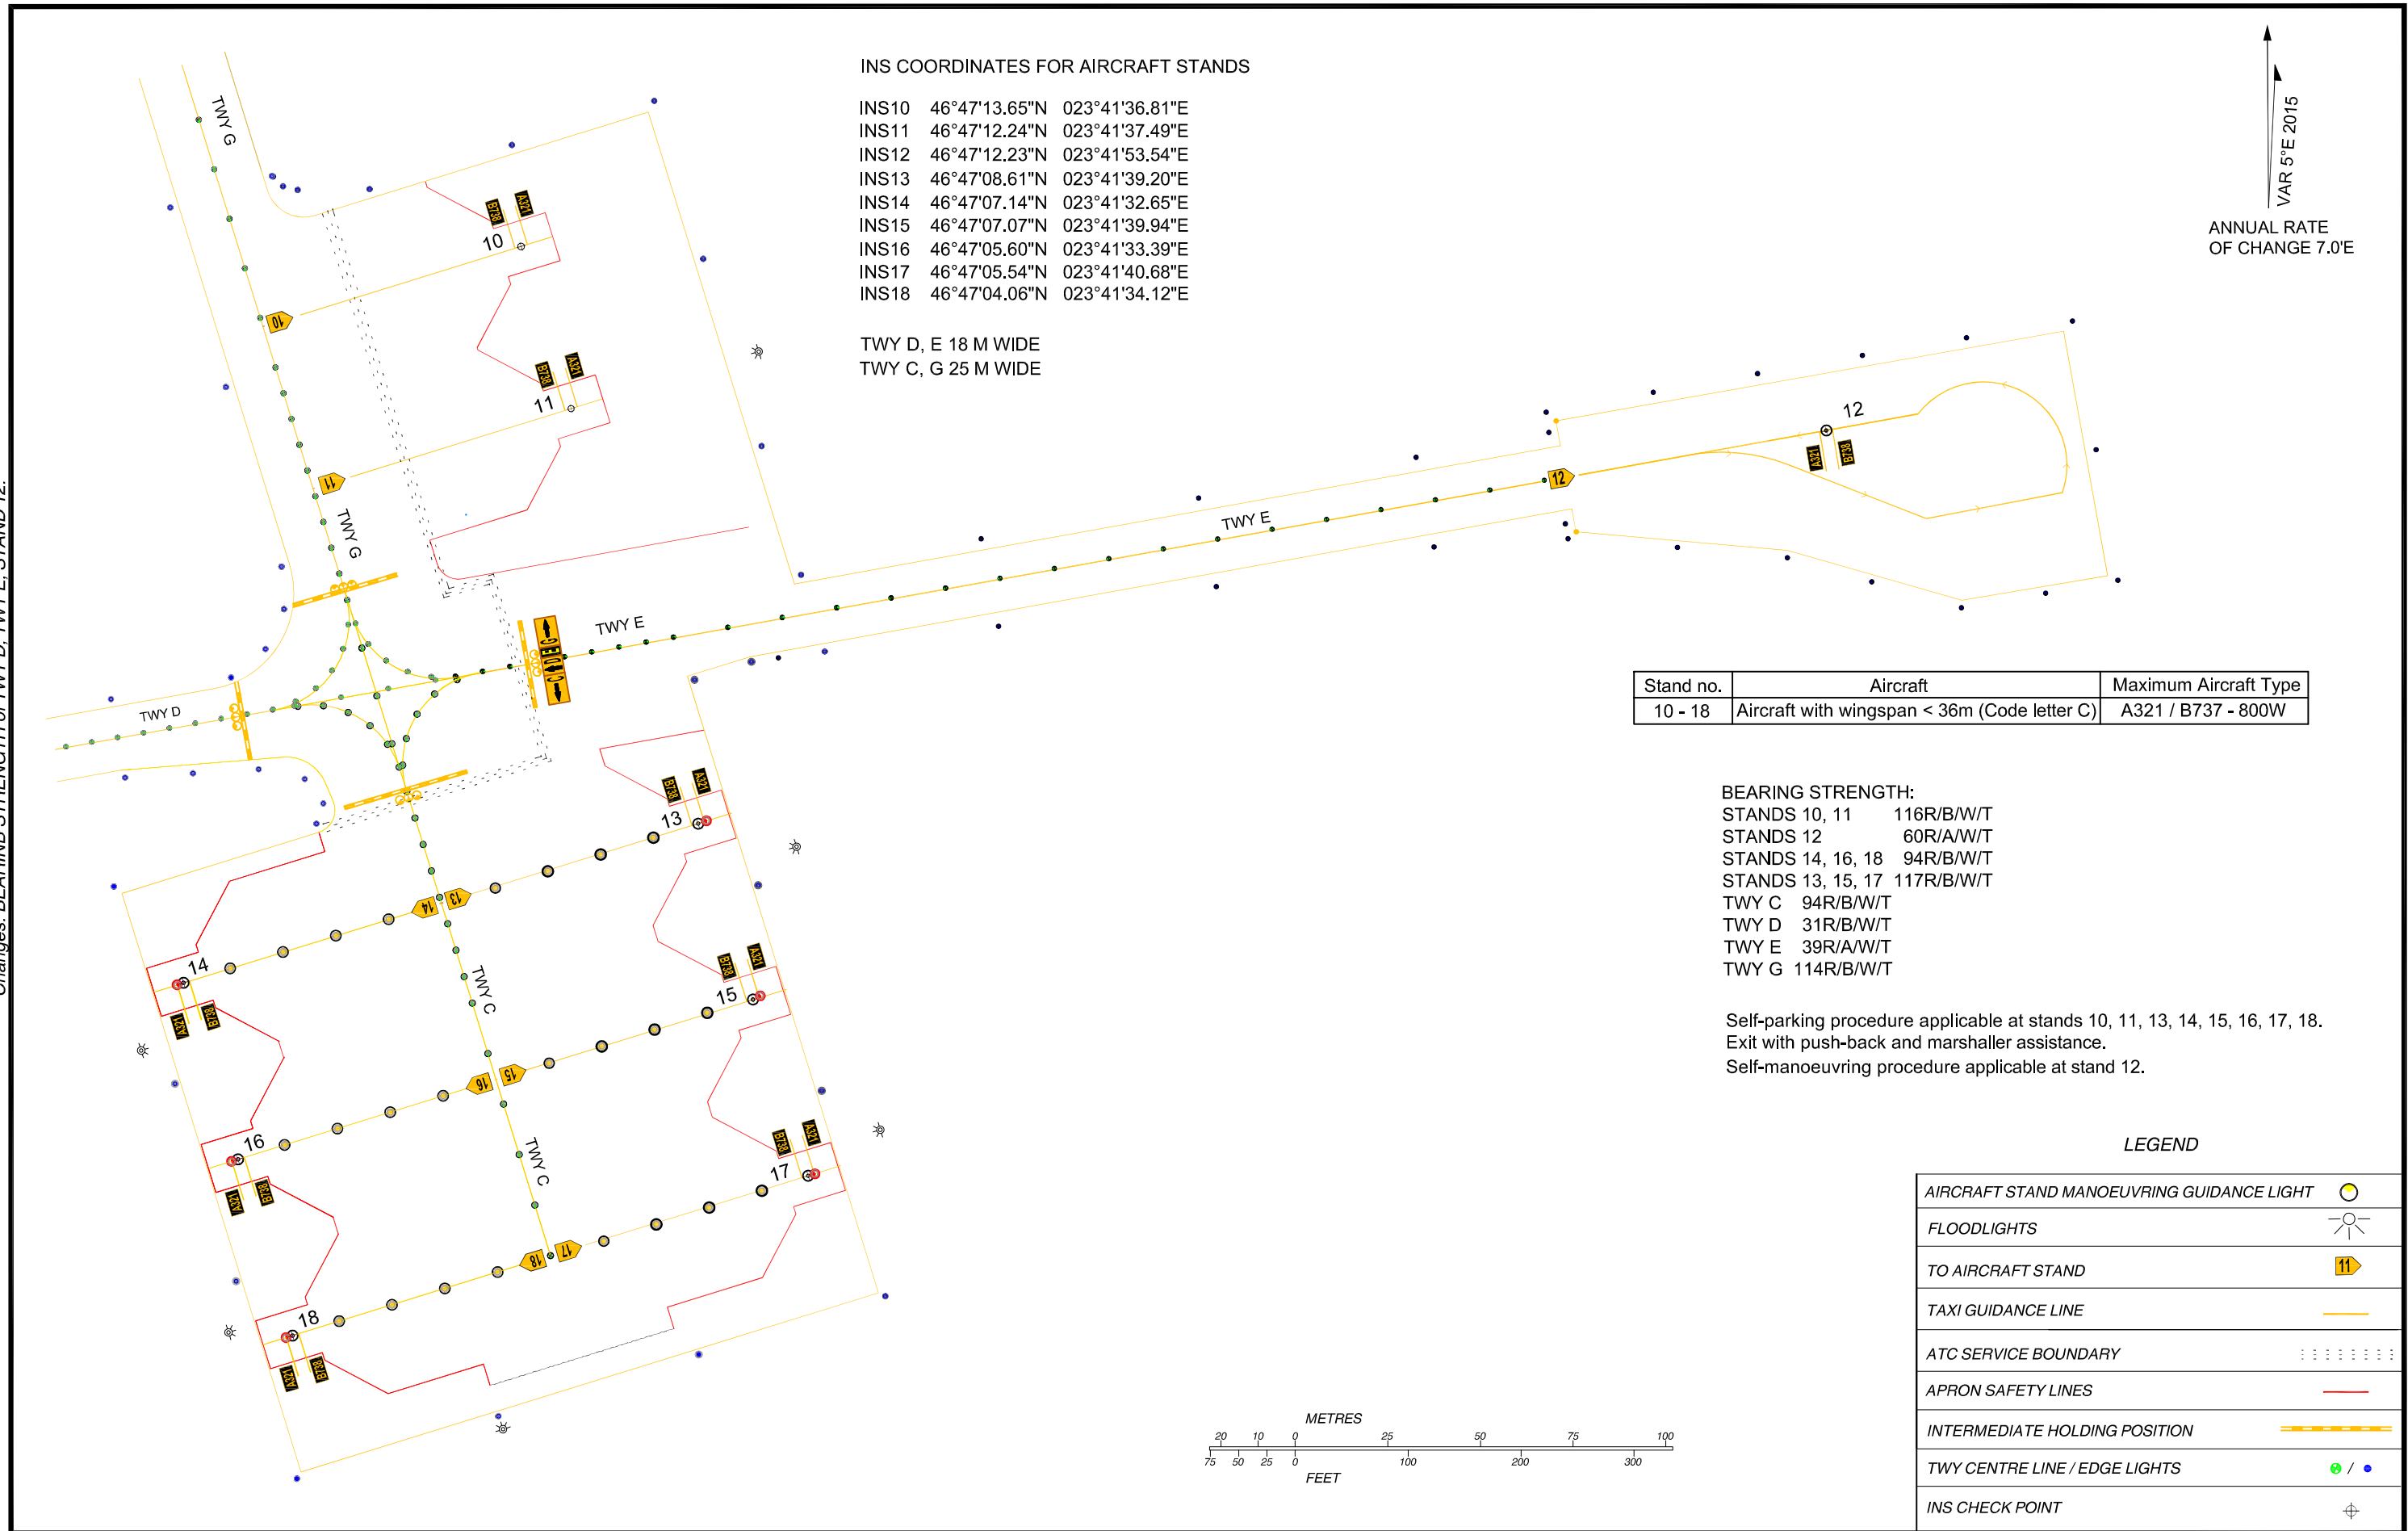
INS COORDINATES FOR AIRCRAFT STANDS

INS10 46°47'13.65"N 023°41'36.81"E
INS11 46°47'12.24"N 023°41'37.49"E
INS12 46°47'12.23"N 023°41'53.54"E
INS13 46°47'08.61"N 023°41'39.20"E
INS14 46°47'07.14"N 023°41'32.65"E
INS15 46°47'07.07"N 023°41'39.94"E
INS16 46°47'05.60"N 023°41'33.39"E
INS17 46°47'05.54"N 023°41'40.68"E
INS18 46°47'04.06"N 023°41'34.12"E

TWY D, E 18 M WIDE
TWY C, G 25 M WIDE

VAR 5°E 2015

ANNUAL RATE OF CHANGE 7.0'E

Changes: BEARING STRENGTH of TWY D, TWY E, STAND 12.

TWY G
TWY G
TWY D
TWY E
TWY E
TWY C
TWY C
10
11
12
13
14
15
16
17
18
B738
A321

| Stand no. | Aircraft | Maximum Aircraft Type |
|---|---|---|
| 10 - 18 | Aircraft with wingspan < 36m (Code letter C) | A321 / B737 - 800W |

BEARING STRENGTH:
STANDS 10, 11 116R/B/W/T
STANDS 12 60R/A/W/T
STANDS 14, 16, 18 94R/B/W/T
STANDS 13, 15, 17 117R/B/W/T
TWY C 94R/B/W/T
TWY D 31R/B/W/T
TWY E 39R/A/W/T
TWY G 114R/B/W/T

Self-parking procedure applicable at stands 10, 11, 13, 14, 15, 16, 17, 18.
Exit with push-back and marshaller assistance.
Self-manoeuvring procedure applicable at stand 12.

METRES
20 10 0 25 50 75 100
75 50 25 0 100 200 300
FEET

LEGEND
AIRCRAFT STAND MANOEUVRING GUIDANCE LIGHT
FLOODLIGHTS
TO AIRCRAFT STAND 11
TAXI GUIDANCE LINE
ATC SERVICE BOUNDARY
APRON SAFETY LINES
INTERMEDIATE HOLDING POSITION
TWY CENTRE LINE / EDGE LIGHTS
INS CHECK POINT